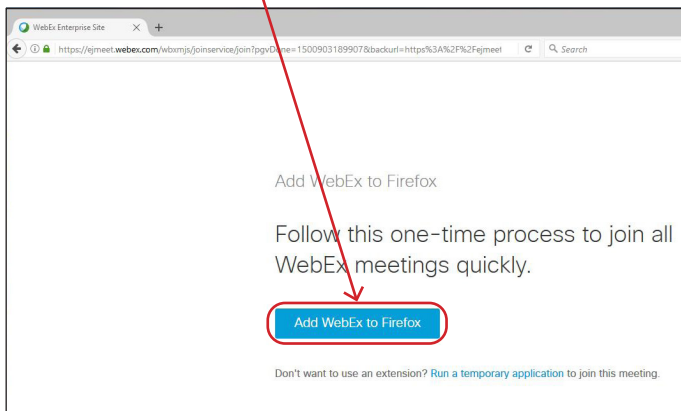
WebEx Enterprise Site
×
+
https://ejmeet.webex.com/wbxmjs/joinservice/join?pgvDone=1500903189907&backurl=https%3A%2F%2Fejmeet
Search

Add WebEx to Firefox

Follow this one-time process to join all WebEx meetings quickly.

Add WebEx to Firefox

Don't want to use an extension? Run a temporary application to join this meeting.